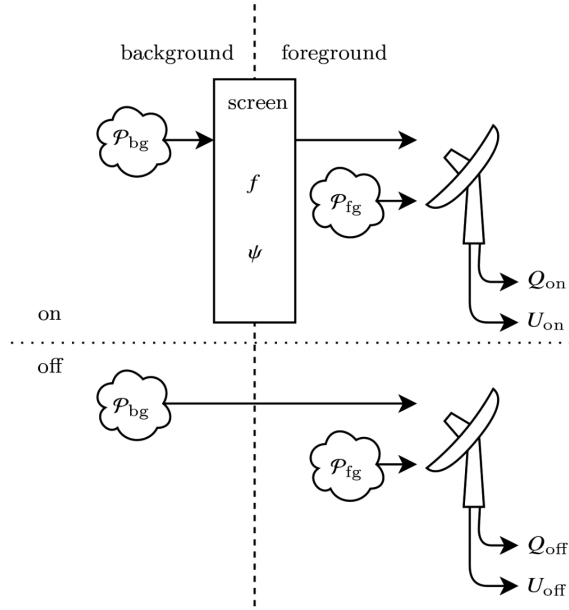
background foreground

screen

$\mathcal{P}_{\rm bg}$

$f$

$\mathcal{P}_{\rm fg}$

$\psi$

$Q_{\rm on}$

on

$U_{\rm on}$

off

$\mathcal{P}_{\rm bg}$

$\mathcal{P}_{\rm fg}$

$Q_{\rm off}$

$U_{\rm off}$